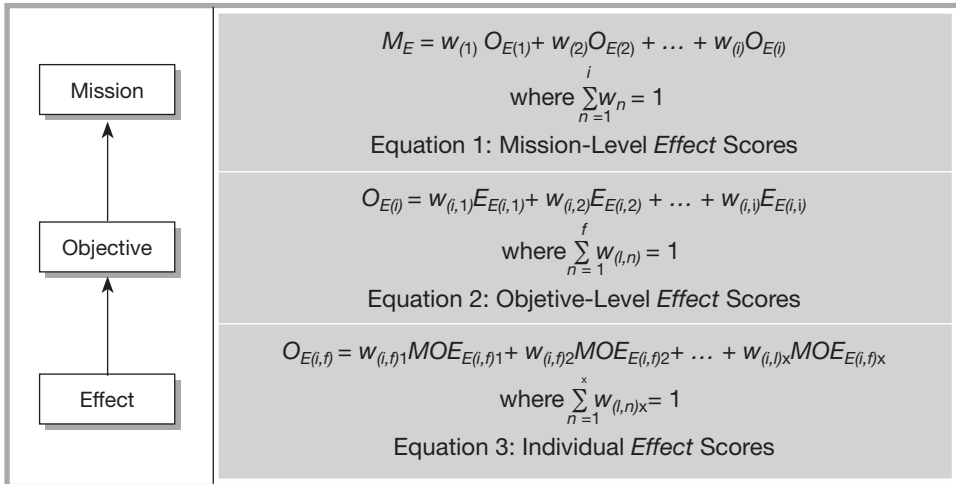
Mission

Objective

Effect

$M_E = w_{(1)} O_{E(1)} + w_{(2)} O_{E(2)} + \dots + w_{(i)} O_{E(i)}$

where $\sum_{n=1}^{i} w_n = 1$

Equation 1: Mission-Level *Effect* Scores

$O_{E(i)} = w_{(i,1)} E_{E(i,1)} + w_{(i,2)} E_{E(i,2)} + \dots + w_{(i,i)} E_{E(i,i)}$

where $\sum_{n=1}^{f} w_{(l,n)} = 1$

Equation 2: Objetive-Level *Effect* Scores

$O_{E(i,f)} = w_{(i,f)1} MOE_{E(i,f)1} + w_{(i,f)2} MOE_{E(i,f)2} + \dots + w_{(i,l)x} MOE_{E(i,f)x}$

where $\sum_{n=1}^{x} w_{(l,n)x} = 1$

Equation 3: Individual *Effect* Scores